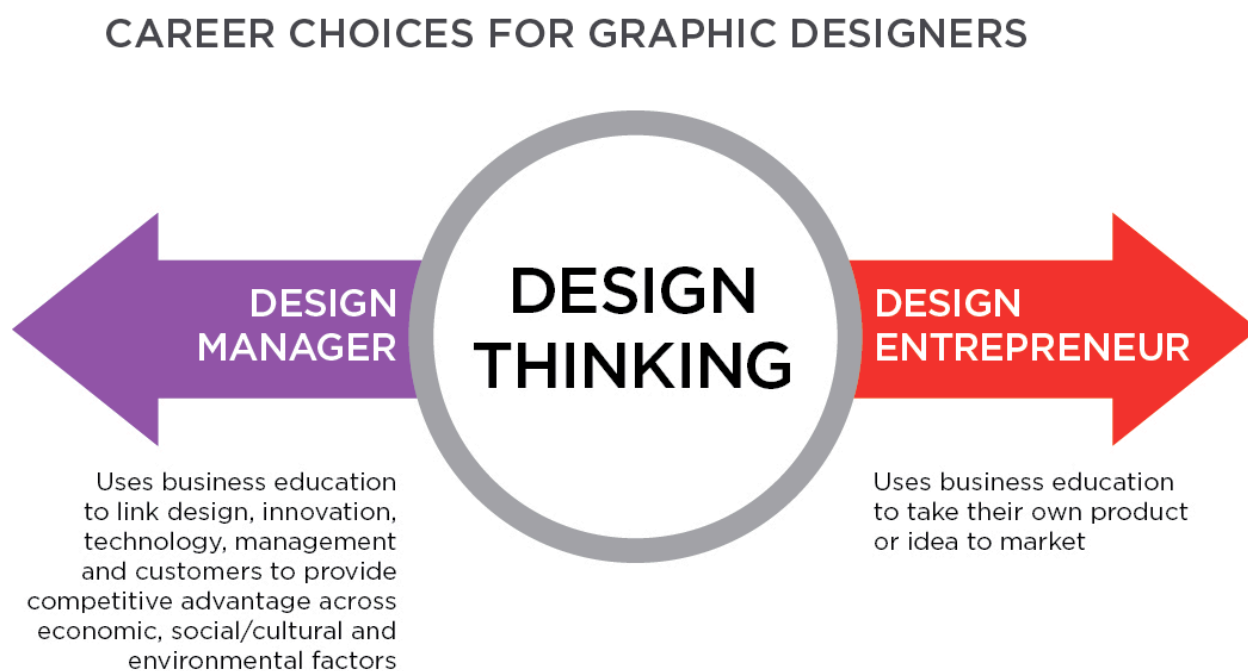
CAREER CHOICES FOR GRAPHIC DESIGNERS

DESIGN MANAGER

DESIGN THINKING

DESIGN ENTREPRENEUR

Uses business education to link design, innovation, technology, management and customers to provide competitive advantage across economic, social/cultural and environmental factors

Uses business education to take their own product or idea to market